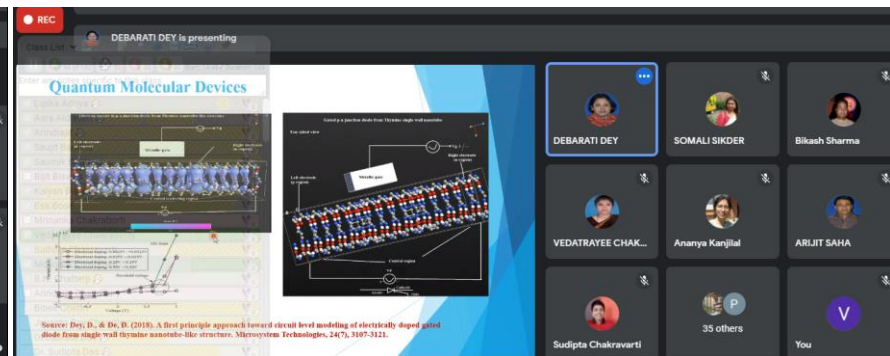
REC

DEBARATI DEY is presenting

Class List

Quantum Molecular Devices

Metallic gate

Side view

Left electrode

Right electrode

Central scattering region

Metallic gate

Left electrode

Right electrode

Central region

Source: Dey, D., & De, D. (2018). A first principle approach toward circuit level modeling of electrically doped gated diode from single wall thymine nanotube-like structure. Microsystem Technologies, 24(7), 3107-3121.

DEBARATI DEY

SOMALI SIKDER

Bikash Sharma

VEDATRAYEE CHAK...

Ananya Kanjilal

ARIJIT SAHA

Sudipta Chakravarti

P

35 others

V

You